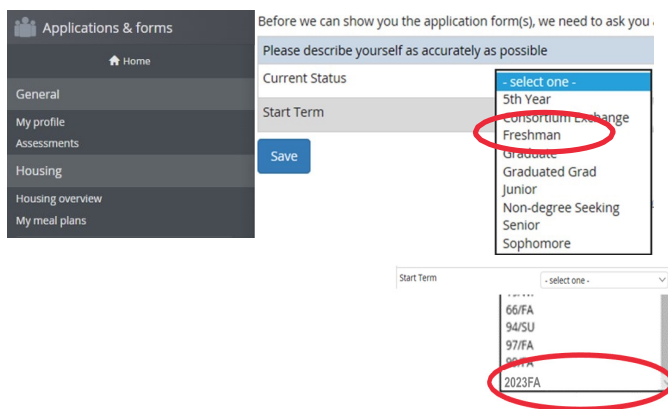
Applications & forms

Home

General

My profile

Assessments

Housing

Housing overview

My meal plans

Before we can show you the application form(s), we need to ask you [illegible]

Please describe yourself as accurately as possible

Current Status

- select one -

5th Year

Consortium Exchange

Freshman

Graduate

Graduated Grad

Junior

Non-degree Seeking

Senior

Sophomore

Start Term

Save

Start Term

- select one -

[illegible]

66/FA

94/SU

97/FA

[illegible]

2023FA